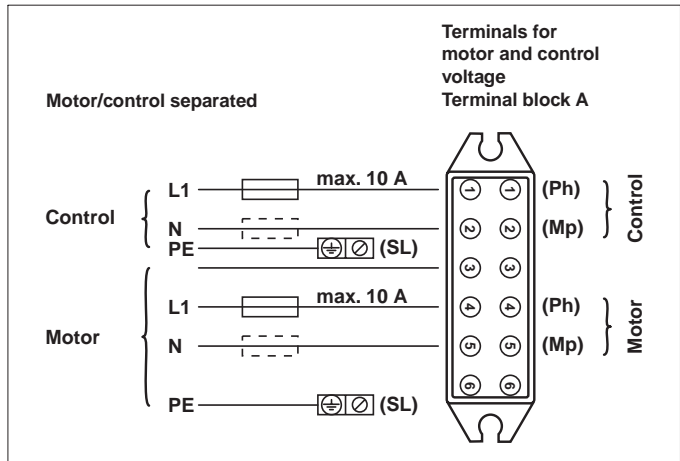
Terminals for motor and control voltage
Terminal block A

Motor/control separated

Control
L1
max. 10 A
N
PE
(SL)

Motor
L1
max. 10 A
N
PE
(SL)

1 1
2 2
3 3
4 4
5 5
6 6

(Ph)
(Mp)
Control

(Ph)
(Mp)
Motor